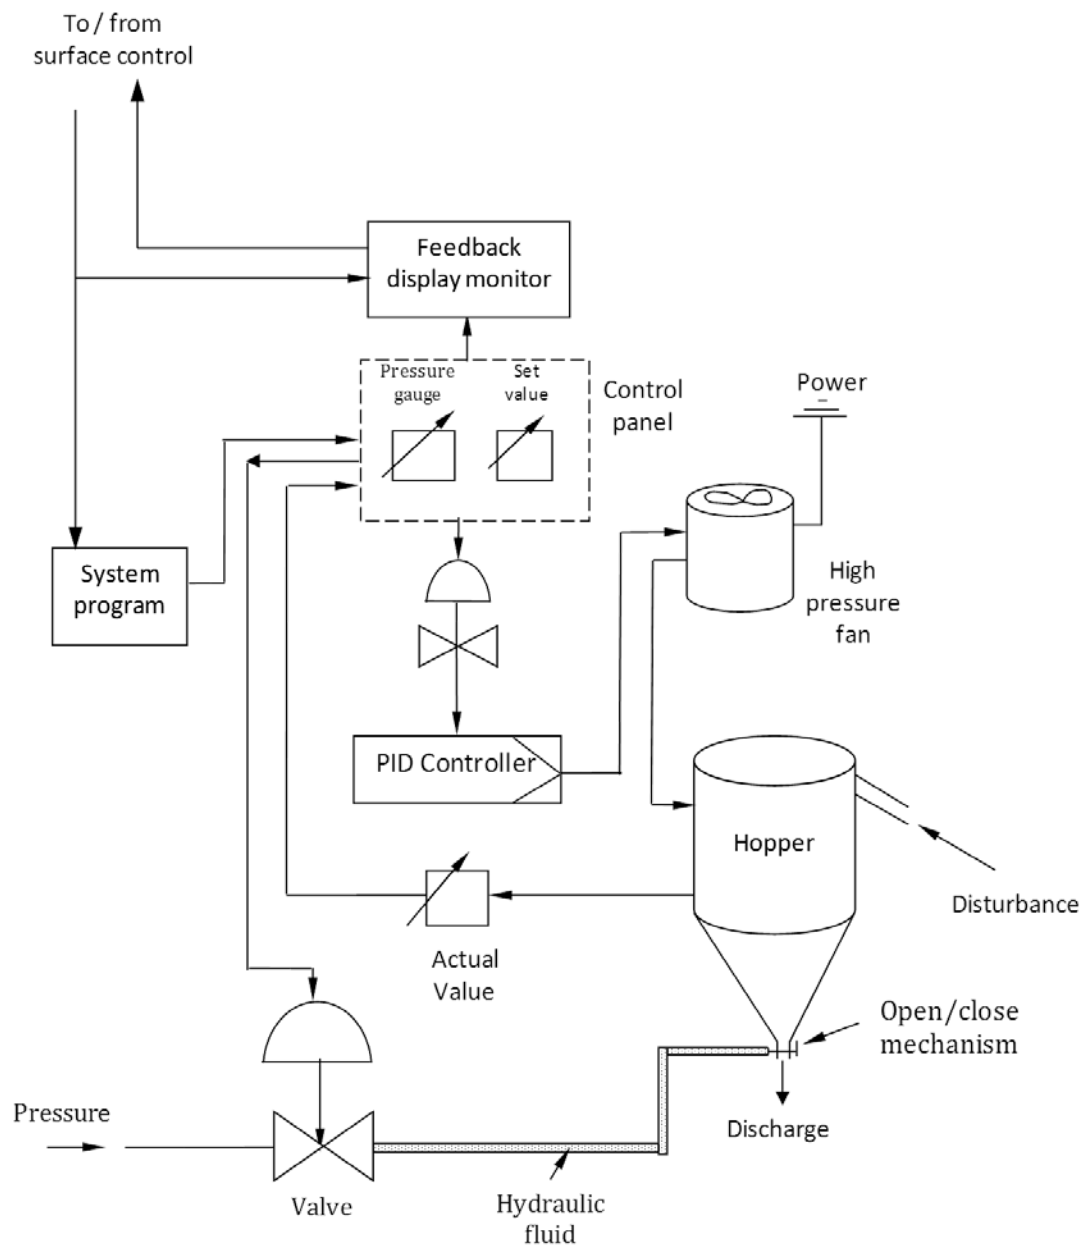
To / from
surface control

Feedback
display monitor

Pressure gauge

Set value

Control panel

Power

System program

High pressure fan

PID Controller

Hopper

Disturbance

Actual Value

Open/close mechanism

Discharge

Pressure

Valve

Hydraulic fluid